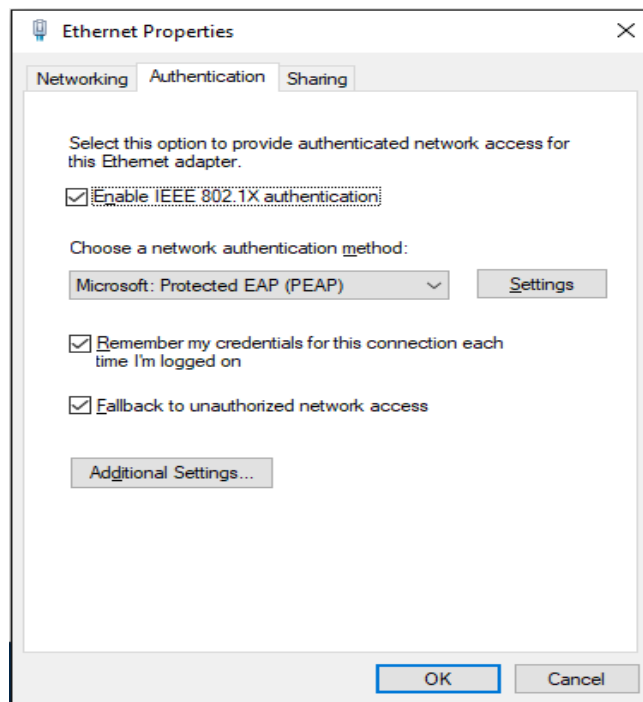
Ethernet Properties

×

Networking | Authentication | Sharing

Select this option to provide authenticated network access for this Ethernet adapter.

☑ Enable IEEE 802.1X authentication

Choose a network authentication method:

Microsoft: Protected EAP (PEAP)

Settings

☑ Remember my credentials for this connection each time I'm logged on

☑ Fallback to unauthorized network access

Additional Settings...

OK

Cancel